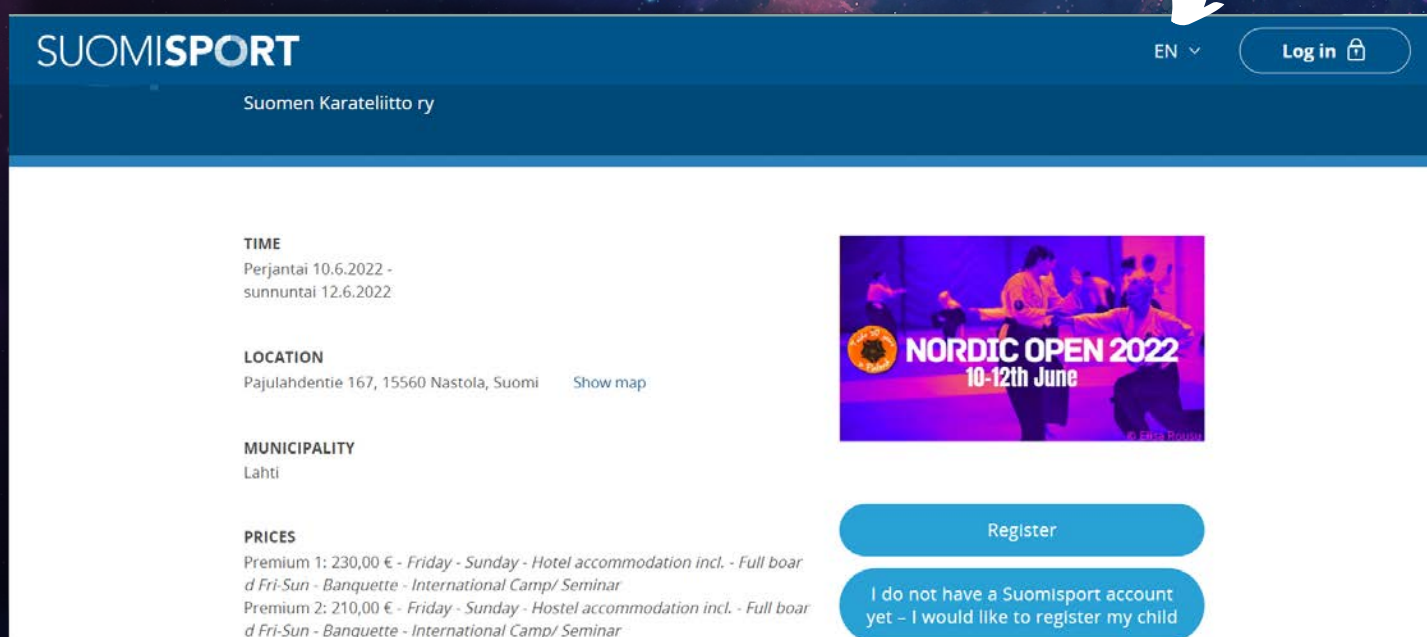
SUOMISPORT

EN

Log in

Suomen Karateliitto ry

TIME
Perjantai 10.6.2022 - sunnuntai 12.6.2022

LOCATION
Pajulahdentie 167, 15560 Nastola, Suomi Show map

MUNICIPALITY
Lahti

PRICES
Premium 1: 230,00 € - *Friday - Sunday - Hotel accommodation incl. - Full board Fri-Sun - Banquette - International Camp/ Seminar*
Premium 2: 210,00 € - *Friday - Sunday - Hostel accommodation incl. - Full board Fri-Sun - Banquette - International Camp/ Seminar*

NORDIC OPEN 2022
10-12th June
© Elisa Rousu

Register

I do not have a Suomisport account yet – I would like to register my child